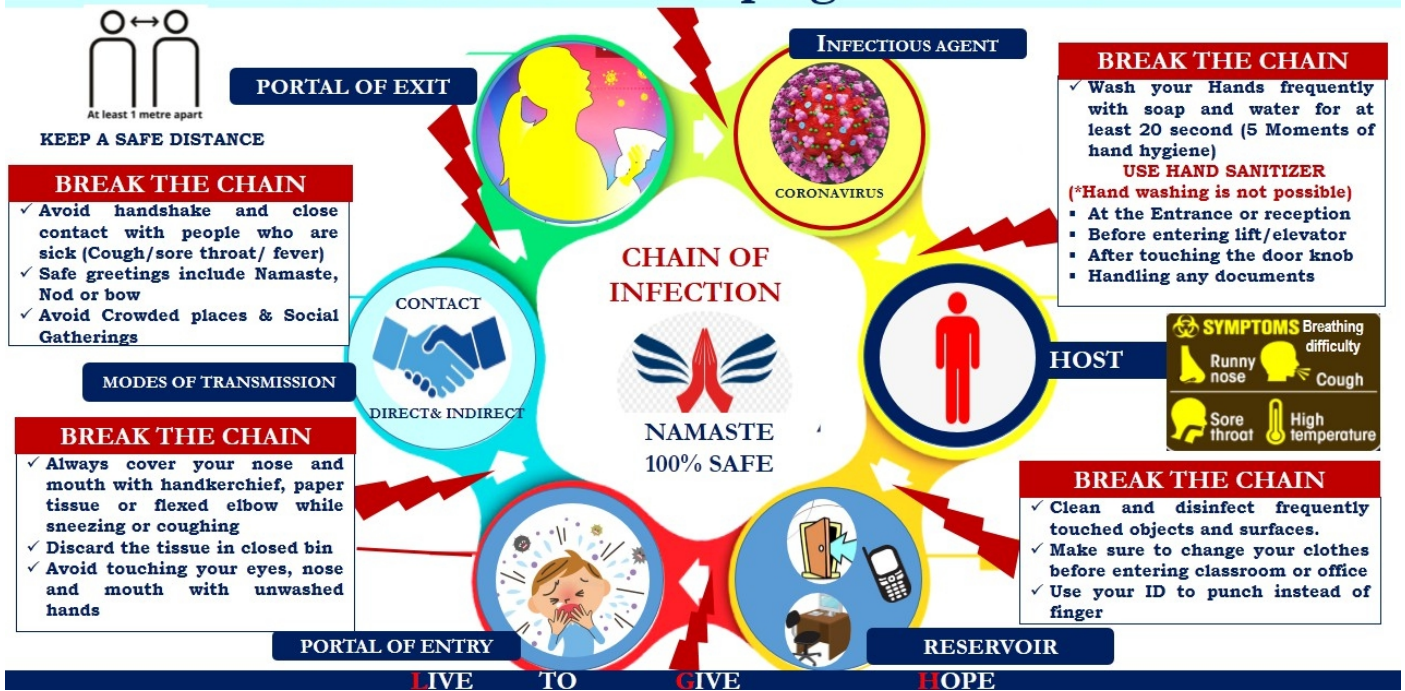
At least 1 metre apart

KEEP A SAFE DISTANCE

PORTAL OF EXIT

INFECTIOUS AGENT

CORONAVIRUS

BREAK THE CHAIN

✓ Wash your Hands frequently with soap and water for at least 20 second (5 Moments of hand hygiene)

USE HAND SANITIZER

(*Hand washing is not possible)

▪ At the Entrance or reception
▪ Before entering lift/elevator
▪ After touching the door knob
▪ Handling any documents

BREAK THE CHAIN

✓ Avoid handshake and close contact with people who are sick (Cough/sore throat/ fever)
✓ Safe greetings include Namaste, Nod or bow
✓ Avoid Crowded places & Social Gatherings

CHAIN OF INFECTION

NAMASTE
100% SAFE

CONTACT

DIRECT& INDIRECT

MODES OF TRANSMISSION

HOST

SYMPTOMS Breathing difficulty
Runny nose
Cough
Sore throat
High temperature

BREAK THE CHAIN

✓ Always cover your nose and mouth with handkerchief, paper tissue or flexed elbow while sneezing or coughing
✓ Discard the tissue in closed bin
✓ Avoid touching your eyes, nose and mouth with unwashed hands

BREAK THE CHAIN

✓ Clean and disinfect frequently touched objects and surfaces.
✓ Make sure to change your clothes before entering classroom or office
✓ Use your ID to punch instead of finger

PORTAL OF ENTRY

RESERVOIR

LIVE TO GIVE HOPE